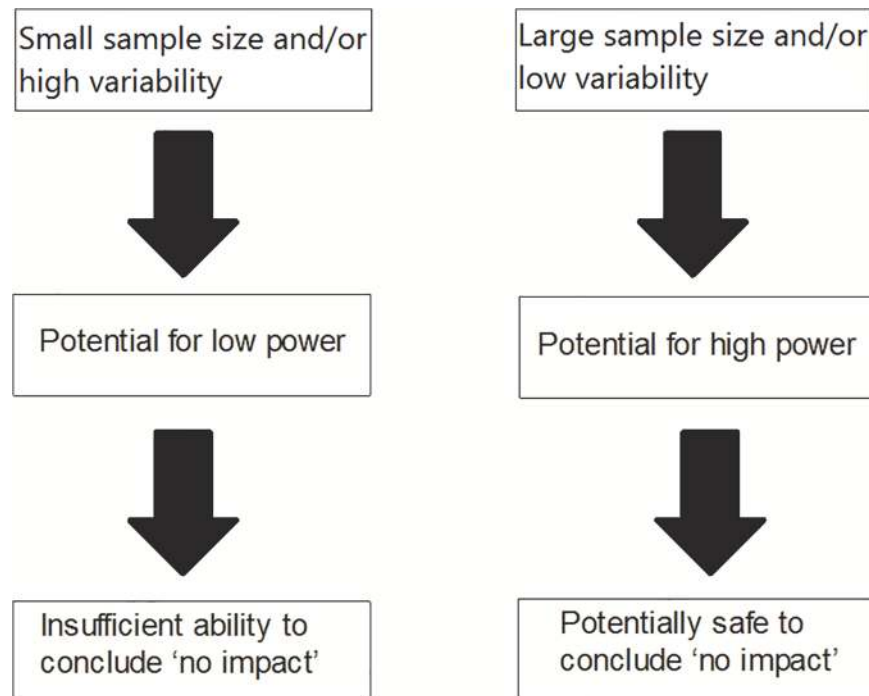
Small sample size and/or high variability

Potential for low power

Insufficient ability to conclude 'no impact'

Large sample size and/or low variability

Potential for high power

Potentially safe to conclude 'no impact'